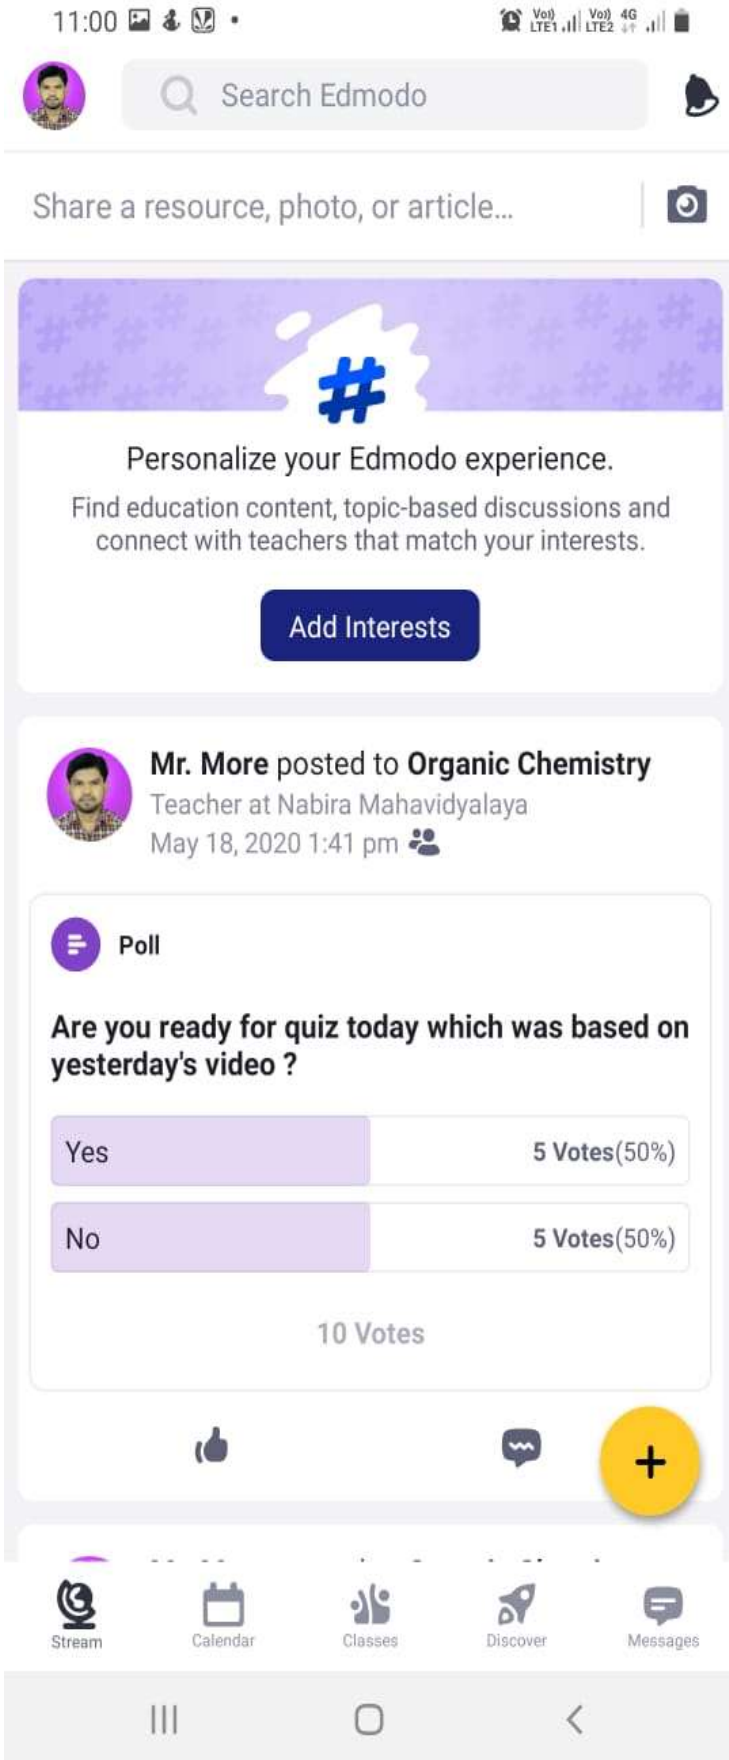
11:00

Vo) LTE1 Vo) LTE2 4G

Search Edmodo

Share a resource, photo, or article...

#

Personalize your Edmodo experience.

Find education content, topic-based discussions and connect with teachers that match your interests.

Add Interests

Mr. More posted to Organic Chemistry
Teacher at Nabira Mahavidyalaya
May 18, 2020 1:41 pm

Poll

Are you ready for quiz today which was based on yesterday's video ?

Yes 5 Votes(50%)

No 5 Votes(50%)

10 Votes

+

Stream Calendar Classes Discover Messages